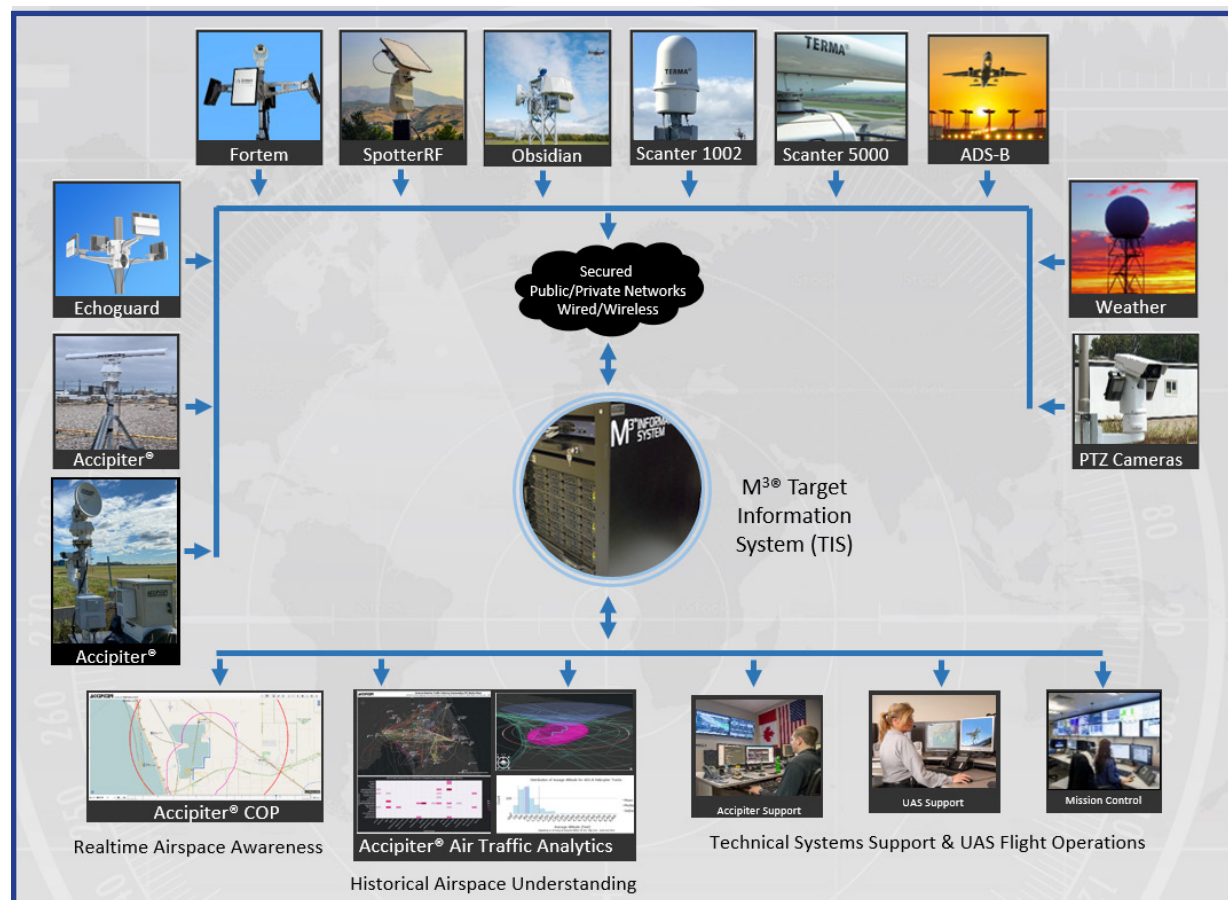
Fortem

SpotterRF

Obsidian

Scanter 1002

Scanter 5000

ADS-B

Echoguard

Secured Public/Private Networks Wired/Wireless

Weather

Accipiter®

PTZ Cameras

Accipiter®

M³® Target Information System (TIS)

Accipiter® COP

Realtime Airspace Awareness

Accipiter® Air Traffic Analytics

Historical Airspace Understanding

Accipiter Support

UAS Support

Mission Control

Technical Systems Support & UAS Flight Operations